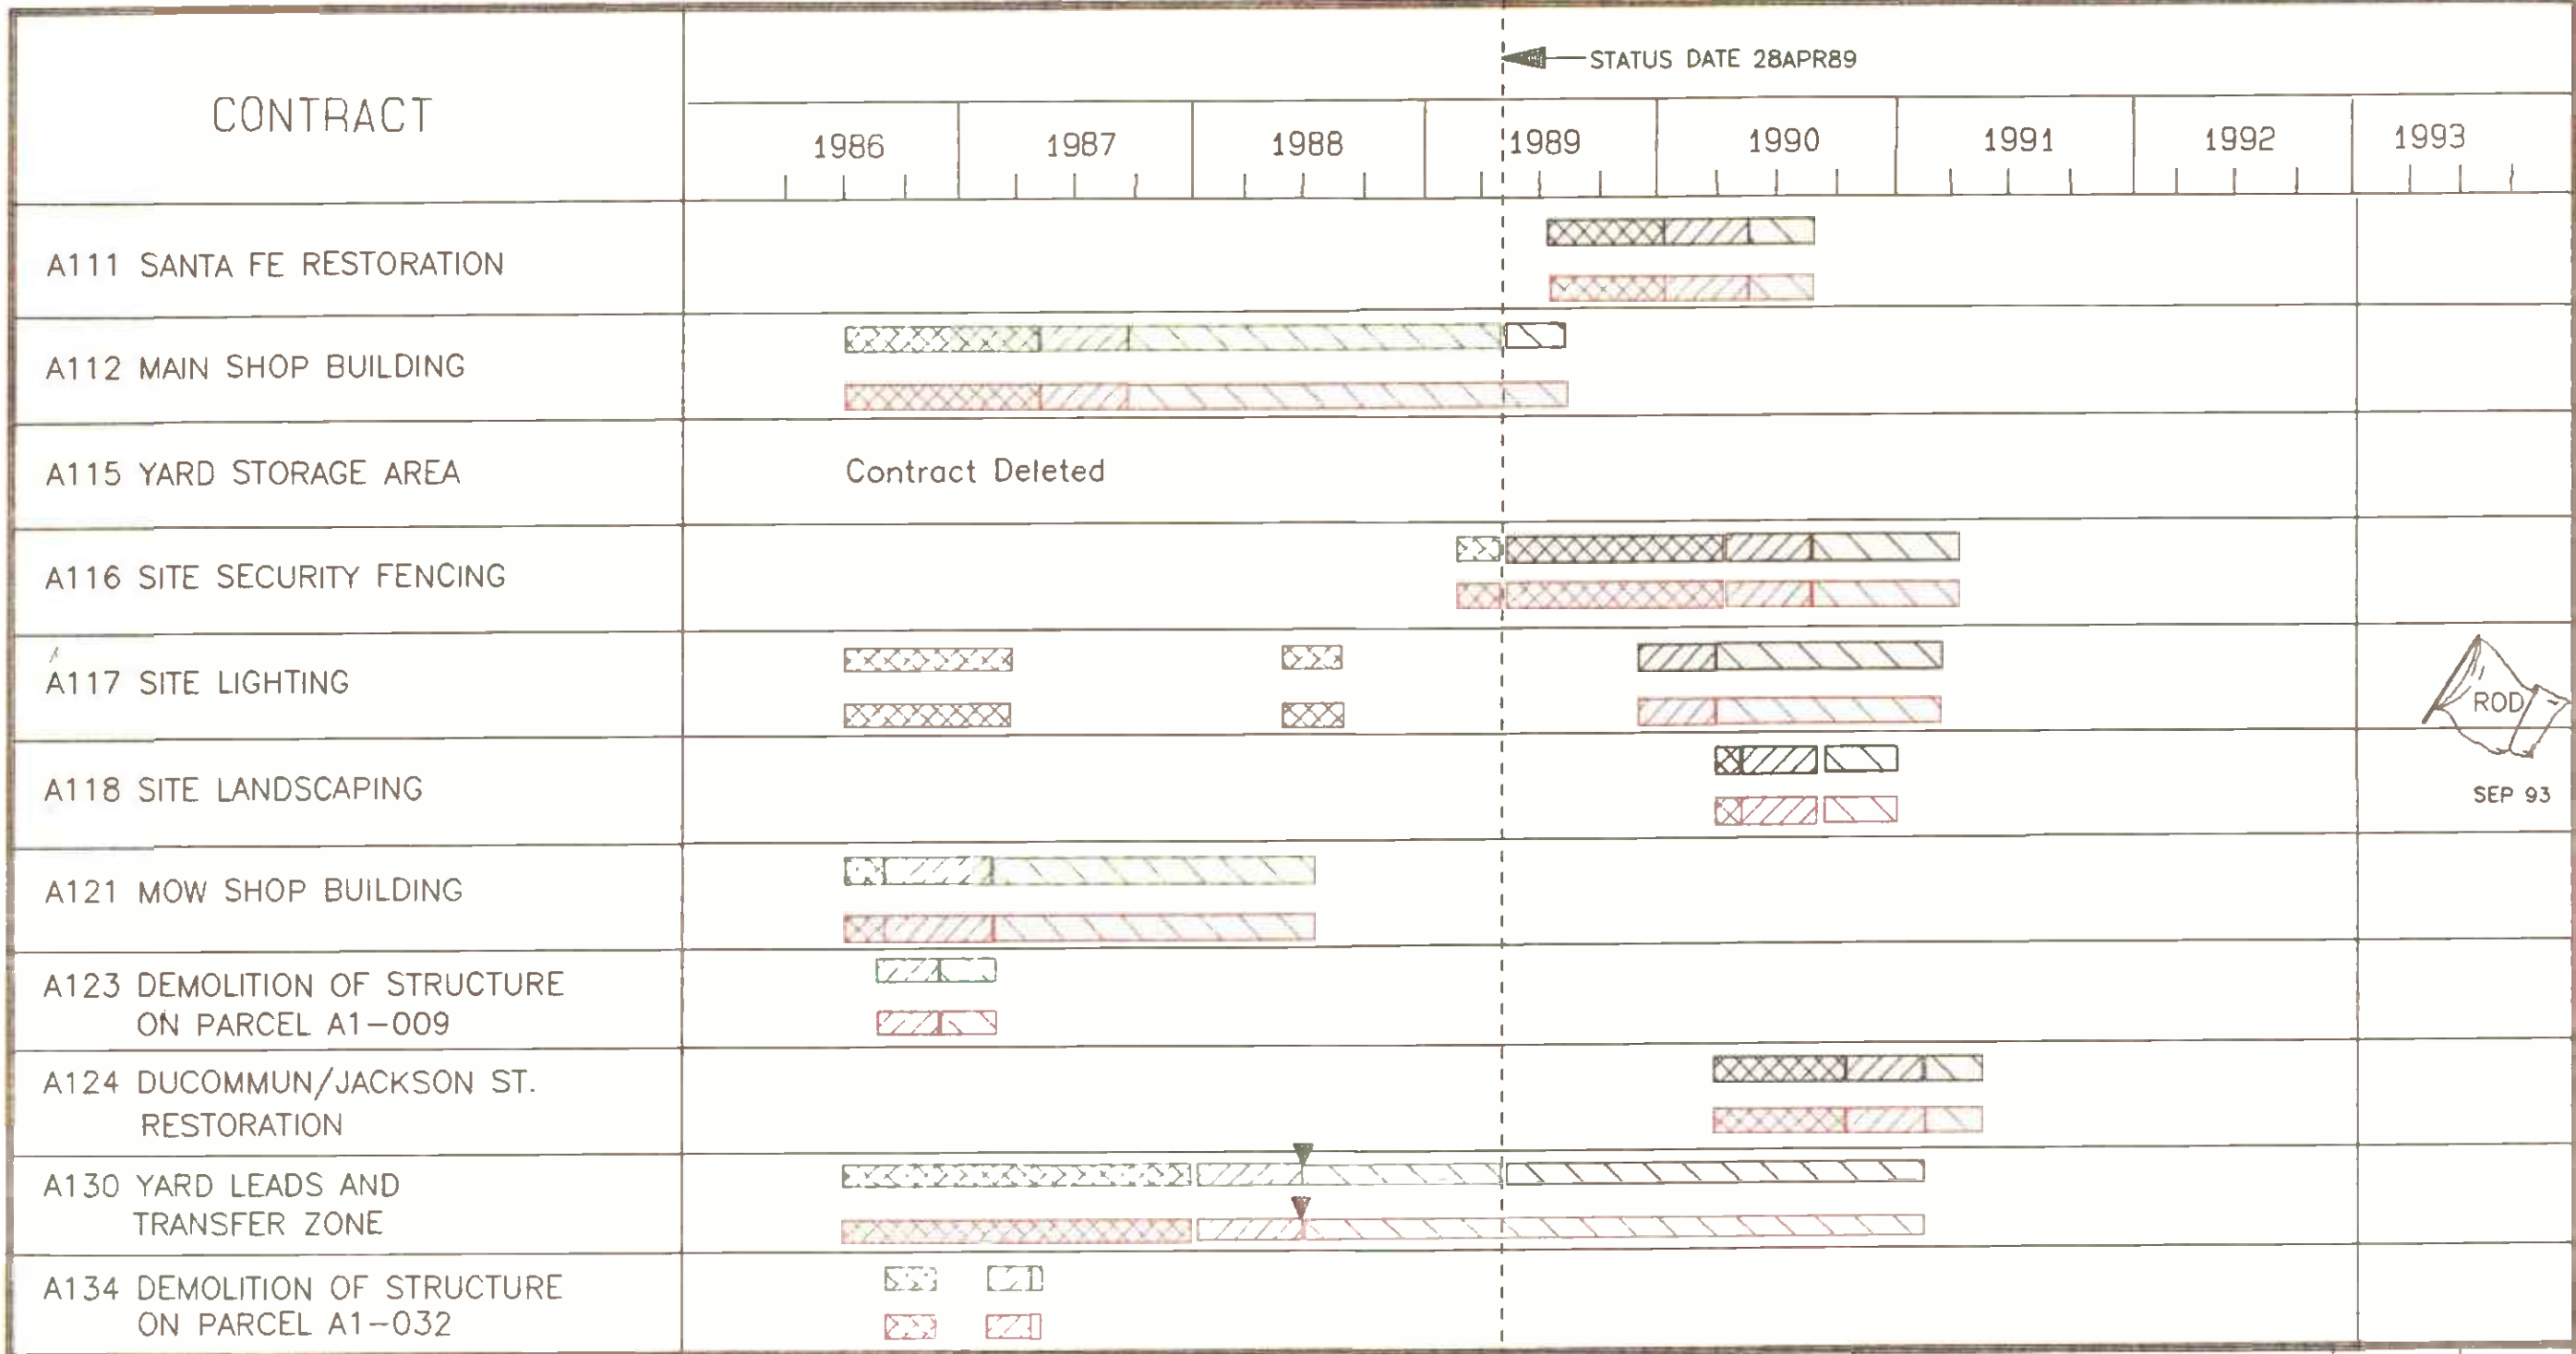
CONTRACT

STATUS DATE 28APR89

1986 1987 1988 1989 1990 1991 1992 1993

A111 SANTA FE RESTORATION

A112 MAIN SHOP BUILDING

A115 YARD STORAGE AREA

Contract Deleted

A116 SITE SECURITY FENCING

A117 SITE LIGHTING

ROD

SEP 93

A118 SITE LANDSCAPING

A121 MOW SHOP BUILDING

A123 DEMOLITION OF STRUCTURE ON PARCEL A1-009

A124 DUCOMMUN/JACKSON ST. RESTORATION

A130 YARD LEADS AND TRANSFER ZONE

A134 DEMOLITION OF STRUCTURE ON PARCEL A1-032